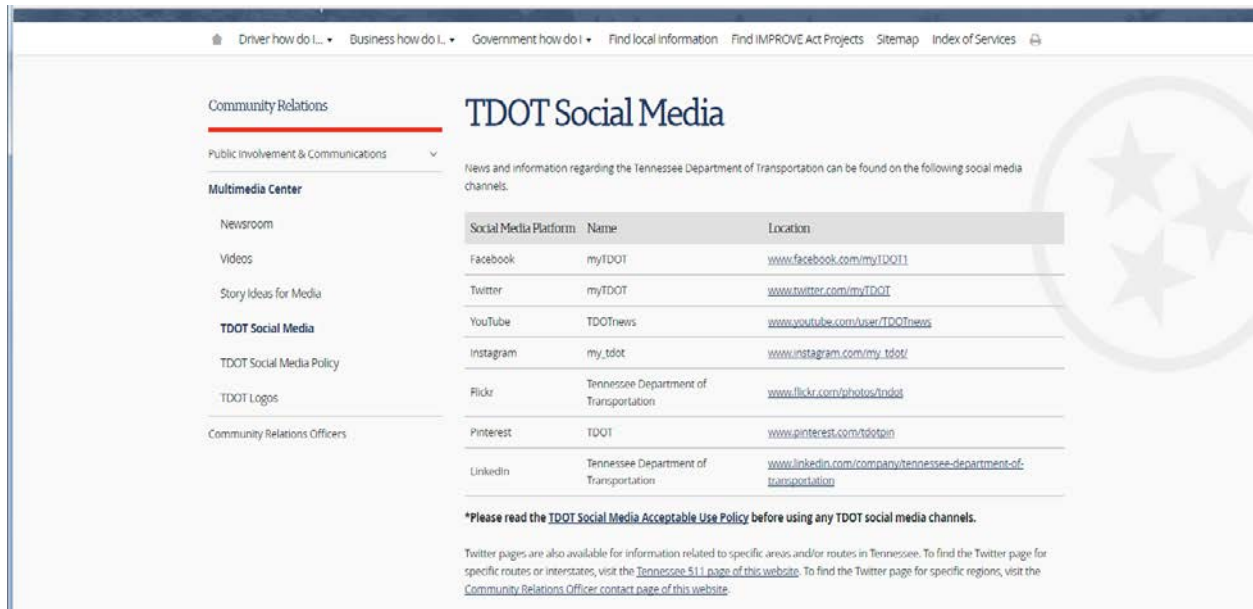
Driver how do I... ▾ Business how do I... ▾ Government how do I ▾ Find local information Find IMPROVE Act Projects Sitemap Index of Services

Community Relations

Public Involvement & Communications

Multimedia Center

Newsroom

Videos

Story Ideas for Media

TDOT Social Media

TDOT Social Media Policy

TDOT Logos

Community Relations Officers

TDOT Social Media

News and information regarding the Tennessee Department of Transportation can be found on the following social media channels.

| Social Media Platform | Name | Location |
|---|---|---|
| Facebook | myTDOT | www.facebook.com/myTDOT1 |
| Twitter | myTDOT | www.twitter.com/myTDOT |
| YouTube | TDOTnews | www.youtube.com/user/TDOTnews |
| Instagram | my_tdot | www.instagram.com/my_tdot/ |
| Flickr | Tennessee Department of Transportation | www.flickr.com/photos/tndot |
| Pinterest | TDOT | www.pinterest.com/tdotpin |
| LinkedIn | Tennessee Department of Transportation | www.linkedin.com/company/tennessee-department-of-transportation |

*Please read the TDOT Social Media Acceptable Use Policy before using any TDOT social media channels.

Twitter pages are also available for information related to specific areas and/or routes in Tennessee. To find the Twitter page for specific routes or interstates, visit the Tennessee 511 page of this website. To find the Twitter page for specific regions, visit the Community Relations Officer contact page of this website.